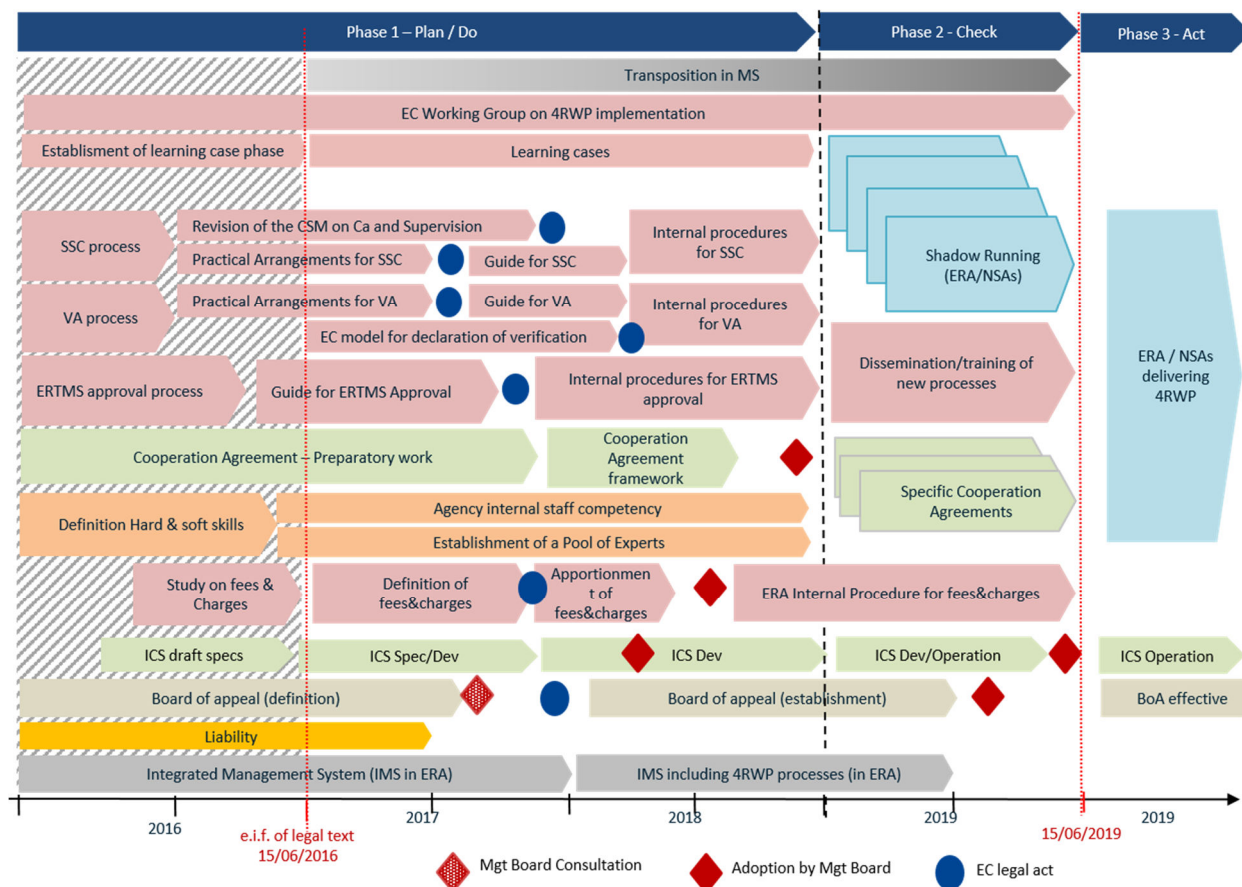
Phase 1 – Plan / Do

Phase 2 - Check

Phase 3 - Act

Transposition in MS

EC Working Group on 4RWP implementation

Establisment of learning case phase

Learning cases

Shadow Running (ERA/NSAs)

SSC process

Revision of the CSM on Ca and Supervision

Practical Arrangements for SSC

Guide for SSC

Internal procedures for SSC

VA process

Practical Arrangements for VA

Guide for VA

Internal procedures for VA

EC model for declaration of verification

ERTMS approval process

Guide for ERTMS Approval

Internal procedures for ERTMS approval

Dissemination/training of new processes

ERA / NSAs delivering 4RWP

Cooperation Agreement – Preparatory work

Cooperation Agreement framework

Specific Cooperation Agreements

Definition Hard & soft skills

Agency internal staff competency

Establishment of a Pool of Experts

Study on fees & Charges

Definition of fees&charges

Apportionment of fees&charges

ERA Internal Procedure for fees&charges

ICS draft specs

ICS Spec/Dev

ICS Dev

ICS Dev/Operation

ICS Operation

Board of appeal (definition)

Board of appeal (establishment)

BoA effective

Liability

Integrated Management System (IMS in ERA)

IMS including 4RWP processes (in ERA)

2016

2017

2018

2019

2019

e.i.f. of legal text 15/06/2016

15/06/2019

Mgt Board Consultation

Adoption by Mgt Board

EC legal act